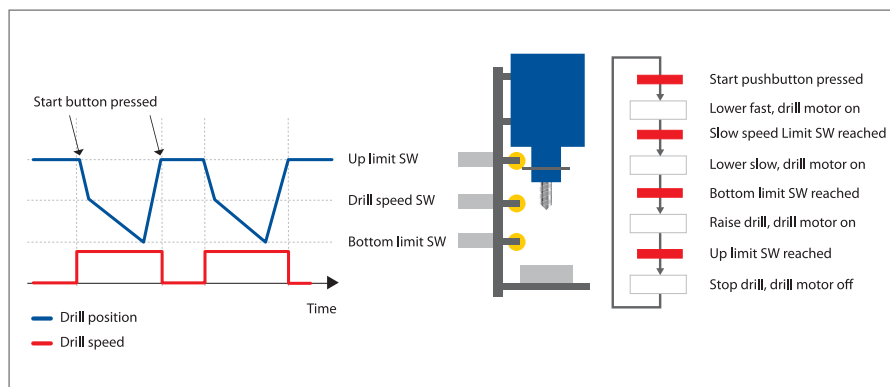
Start button pressed

Up limit SW

Drill speed SW

Bottom limit SW

Time

Drill position

Drill speed

Start pushbutton pressed

Lower fast, drill motor on

Slow speed Limit SW reached

Lower slow, drill motor on

Bottom limit SW reached

Raise drill, drill motor on

Up limit SW reached

Stop drill, drill motor off